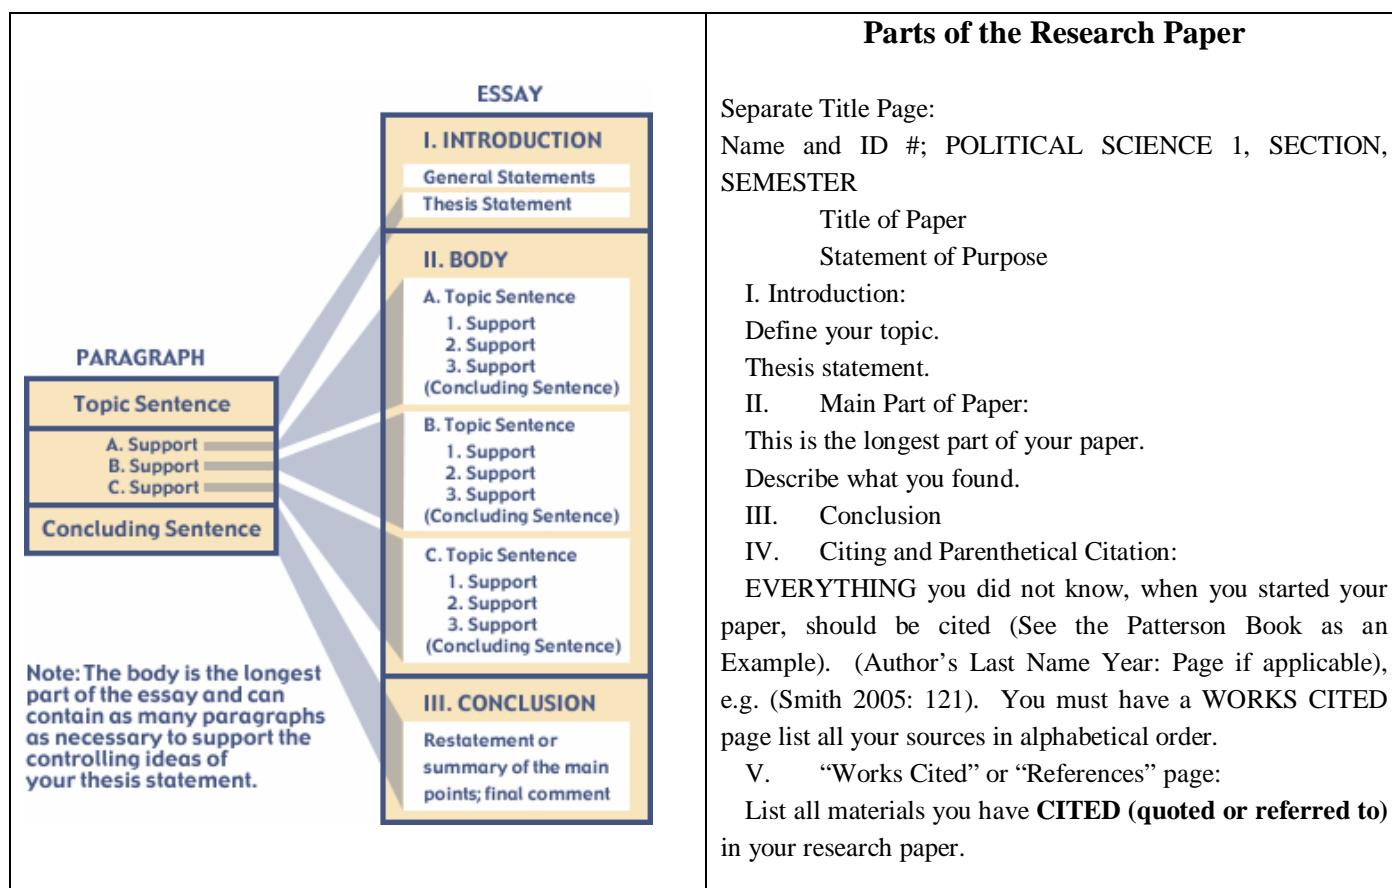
ESSAY

I. INTRODUCTION
General Statements
Thesis Statement

II. BODY
A. Topic Sentence
1. Support
2. Support
3. Support
(Concluding Sentence)

B. Topic Sentence
1. Support
2. Support
3. Support
(Concluding Sentence)

C. Topic Sentence
1. Support
2. Support
3. Support
(Concluding Sentence)

III. CONCLUSION
Restatement or summary of the main points; final comment

PARAGRAPH
Topic Sentence
A. Support
B. Support
C. Support
Concluding Sentence

Note: The body is the longest part of the essay and can contain as many paragraphs as necessary to support the controlling ideas of your thesis statement.

Parts of the Research Paper

Separate Title Page:
Name and ID #; POLITICAL SCIENCE 1, SECTION, SEMESTER
Title of Paper
Statement of Purpose
I. Introduction:
Define your topic.
Thesis statement.
II. Main Part of Paper:
This is the longest part of your paper.
Describe what you found.
III. Conclusion
IV. Citing and Parenthetical Citation:
EVERYTHING you did not know, when you started your paper, should be cited (See the Patterson Book as an Example). (Author's Last Name Year: Page if applicable), e.g. (Smith 2005: 121). You must have a WORKS CITED page list all your sources in alphabetical order.
V. "Works Cited" or "References" page:
List all materials you have **CITED (quoted or referred to)** in your research paper.